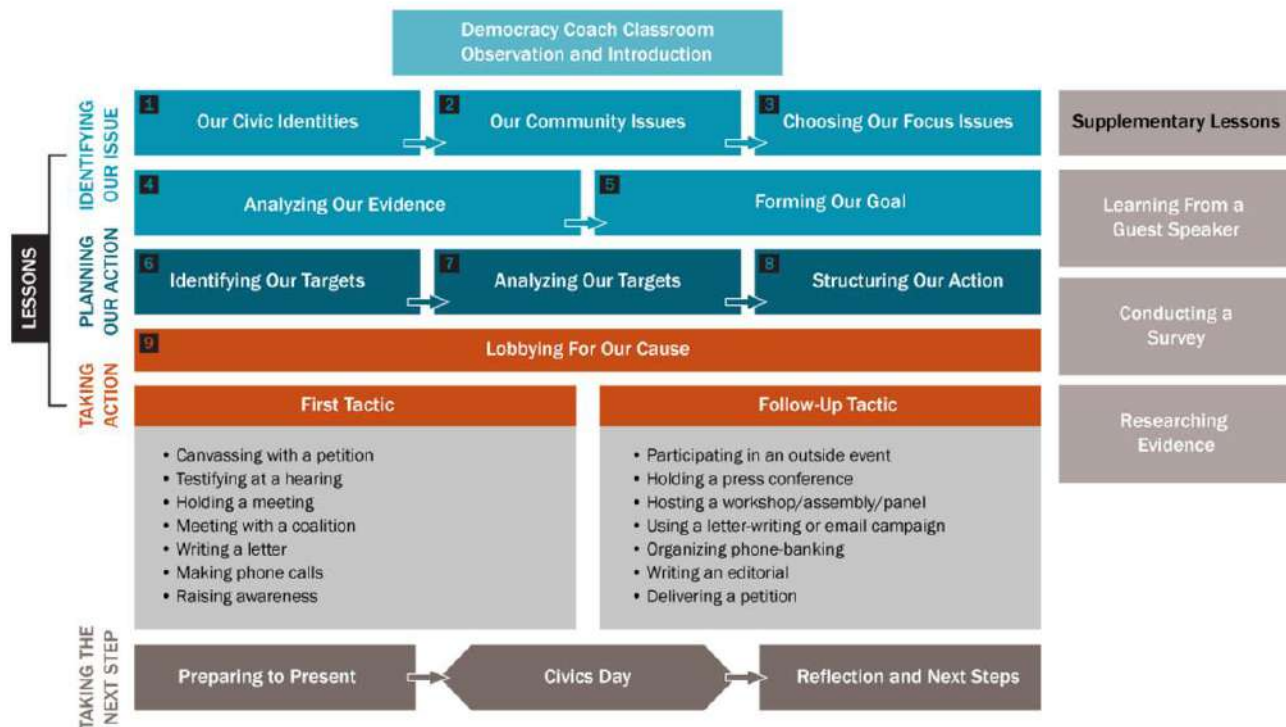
Democracy Coach Classroom Observation and Introduction

IDENTIFYING OUR ISSUE

1 Our Civic Identities

2 Our Community Issues

3 Choosing Our Focus Issues

4 Analyzing Our Evidence

5 Forming Our Goal

PLANNING OUR ACTION

6 Identifying Our Targets

7 Analyzing Our Targets

8 Structuring Our Action

TAKING ACTION

9 Lobbying For Our Cause

LESSONS

First Tactic

- Canvassing with a petition
- Testifying at a hearing
- Holding a meeting
- Meeting with a coalition
- Writing a letter
- Making phone calls
- Raising awareness

Follow-Up Tactic

- Participating in an outside event
- Holding a press conference
- Hosting a workshop/assembly/panel
- Using a letter-writing or email campaign
- Organizing phone-banking
- Writing an editorial
- Delivering a petition

TAKING THE NEXT STEP

Preparing to Present

Civics Day

Reflection and Next Steps

Supplementary Lessons

Learning From a Guest Speaker

Conducting a Survey

Researching Evidence